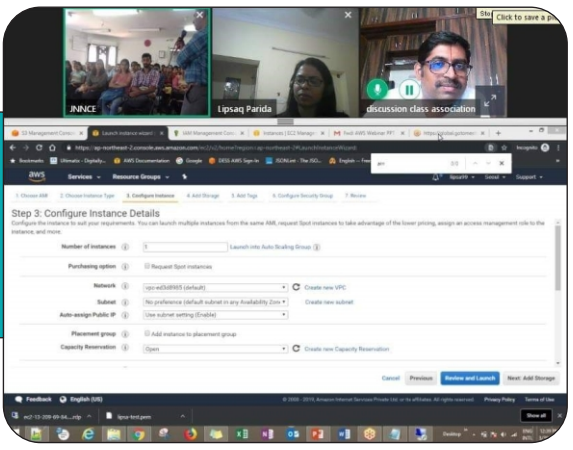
JNNCE

Lipsaq Parida

discussion class association

Click to save a p

https://ap-northeast-2.console.aws.amazon.com/ec2/v2/home?region=ap-northeast-2#LaunchInstanceWizard:

aws Services Resource Groups

1. Choose AMI 2. Choose Instance Type 3. Configure Instance 4. Add Storage 5. Add Tags 6. Configure Security Group 7. Review

Step 3: Configure Instance Details

Configure the instance to suit your requirements. You can launch multiple instances from the same AMI, request Spot instances to take advantage of the lower pricing, assign an access management role to the instance, and more.

Number of instances 1 Launch into Auto Scaling Group

Purchasing option Request Spot instances

Network vpc-ed3d8965 (default) Create new VPC

Subnet No preference (default subnet in any Availability Zone) Create new subnet

Auto-assign Public IP Use subnet setting (Enable)

Placement group Add instance to placement group

Capacity Reservation Open Create new Capacity Reservation

Cancel Previous Review and Launch Next: Add Storage

Feedback English (US)

© 2008 - 2019, Amazon Internet Services Private Ltd. or its affiliates. All rights reserved. Privacy Policy Terms of Use

lipsa-test.pem

Show all